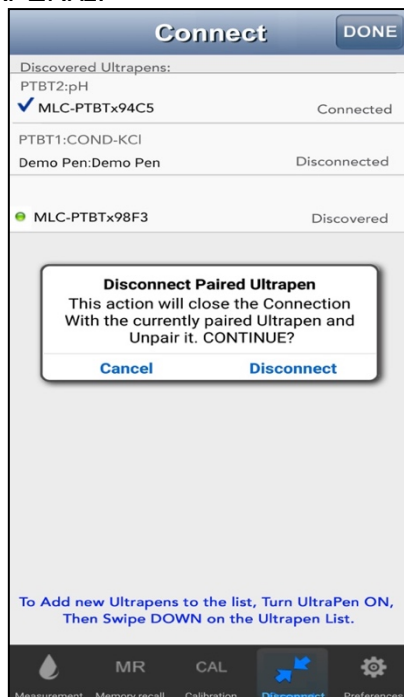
Connect
DONE
Discovered Ultrapens:
PTBT2:pH
✓ MLC-PTBTx94C5
Connected
PTBT1:COND-KCl
Demo Pen:Demo Pen
Disconnected
MLC-PTBTx98F3
Discovered

Disconnect Paired Ultrapen
This action will close the Connection With the currently paired Ultrapen and Unpair it. CONTINUE?
Cancel
Disconnect

To Add new Ultrapens to the list, Turn UltraPen ON, Then Swipe DOWN on the Ultrapen List.

MR
CAL
Measurement
Memory recall
Calibration
Disconnect
Preferences